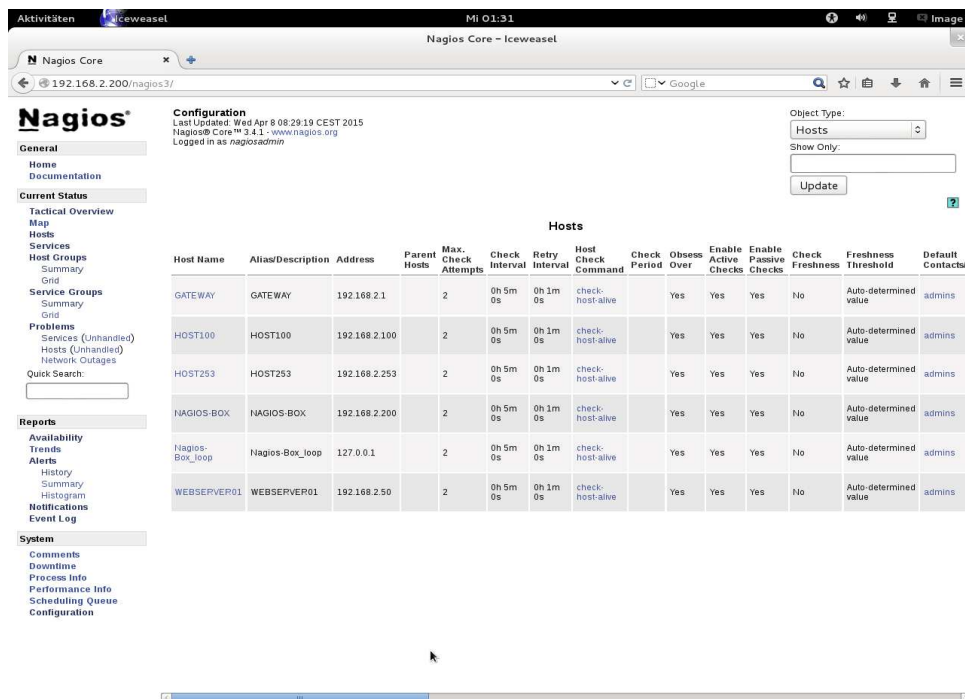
Aktivitäten Iceweasel Mi 01:31 Image

Nagios Core - Iceweasel

Nagios Core

192.168.2.200/nagios3/

Google

Nagios

General
Home
Documentation

Current Status
Tactical Overview
Map
Hosts
Services
Host Groups
Summary
Grid
Service Groups
Summary
Grid
Problems
Services (Unhandled)
Hosts (Unhandled)
Network Outages
Quick Search:

Reports
Availability
Trends
Alerts
History
Summary
Histogram
Notifications
Event Log

System
Comments
Downtime
Process Info
Performance Info
Scheduling Queue
Configuration

Configuration
Last Updated: Wed Apr 8 08:29:19 CEST 2015
Nagios® Core™ 3.4.1 - www.nagios.org
Logged in as nagiosadmin

Object Type:
Hosts
Show Only:
Update

Hosts

| Host Name | Alias/Description | Address | Parent Hosts | Max. Check Attempts | Check Interval | Retry Interval | Host Check Command | Check Period | Obsess Over | Enable Active Checks | Enable Passive Checks | Check Freshness | Freshness Threshold | Default Contacts |
|---|---|---|---|---|---|---|---|---|---|---|---|---|---|---|
| GATEWAY | GATEWAY | 192.168.2.1 | | 2 | 0h 5m 0s | 0h 1m 0s | check-host-alive | | Yes | Yes | Yes | No | Auto-determined value | admins |
| HOST100 | HOST100 | 192.168.2.100 | | 2 | 0h 5m 0s | 0h 1m 0s | check-host-alive | | Yes | Yes | Yes | No | Auto-determined value | admins |
| HOST253 | HOST253 | 192.168.2.253 | | 2 | 0h 5m 0s | 0h 1m 0s | check-host-alive | | Yes | Yes | Yes | No | Auto-determined value | admins |
| NAGIOS-BOX | NAGIOS-BOX | 192.168.2.200 | | 2 | 0h 5m 0s | 0h 1m 0s | check-host-alive | | Yes | Yes | Yes | No | Auto-determined value | admins |
| Nagios-Box_loop | Nagios-Box_loop | 127.0.0.1 | | 2 | 0h 5m 0s | 0h 1m 0s | check-host-alive | | Yes | Yes | Yes | No | Auto-determined value | admins |
| WEBSERVER01 | WEBSERVER01 | 192.168.2.50 | | 2 | 0h 5m 0s | 0h 1m 0s | check-host-alive | | Yes | Yes | Yes | No | Auto-determined value | admins |